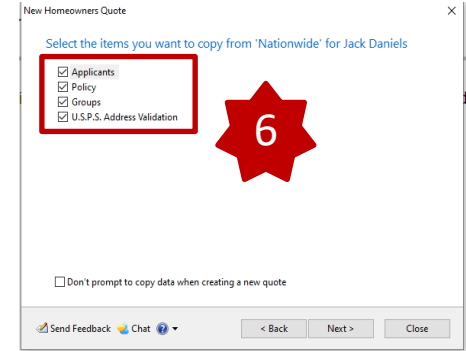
New Homeowners Quote

×

Select the items you want to copy from 'Nationwide' for Jack Daniels

☑ Applicants
☑ Policy
☑ Groups
☑ U.S.P.S. Address Validation

6

☐ Don't prompt to copy data when creating a new quote

Send Feedback Chat

< Back Next > Close